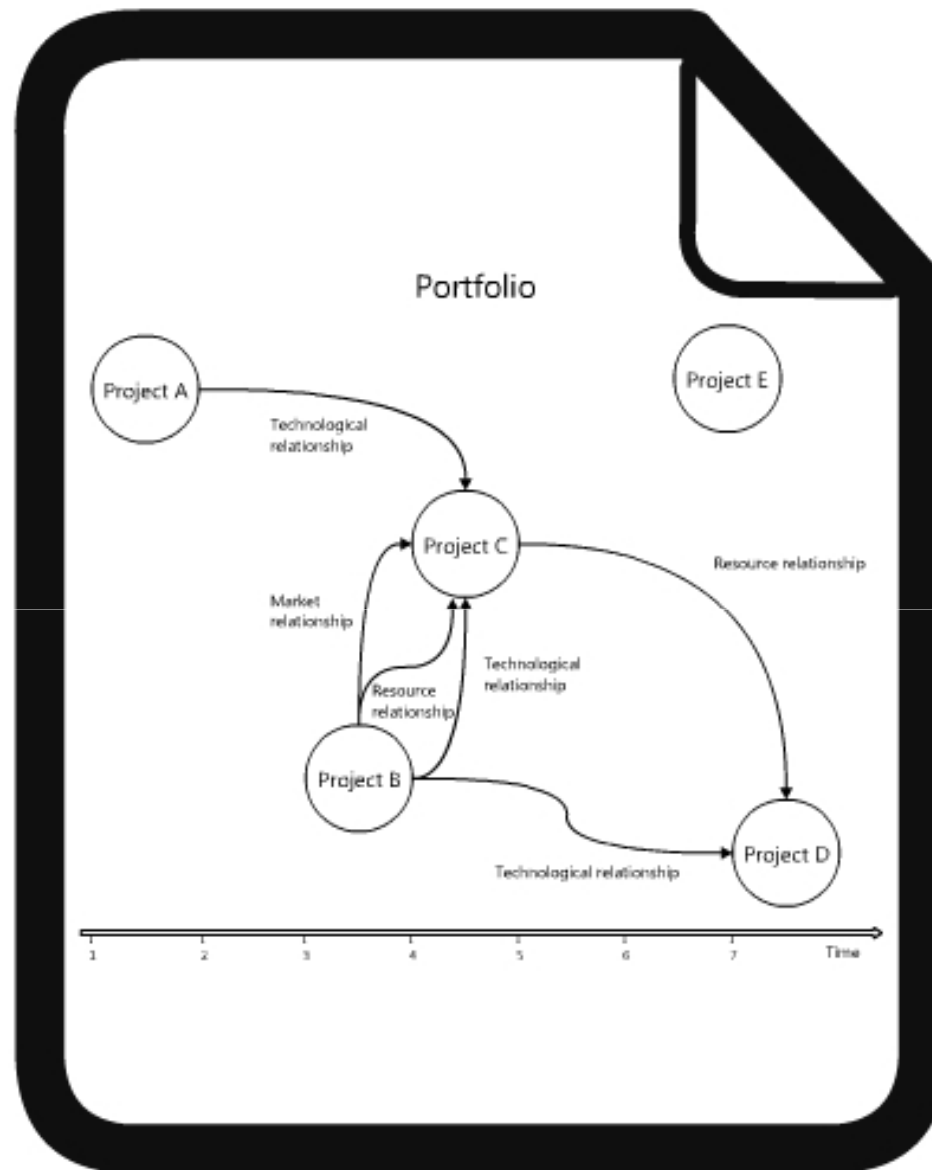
Portfolio

Project A

Project E

Technological relationship

Project C

Resource relationship

Market relationship

Technological relationship

Resource relationship

Project B

Project D

Technological relationship

1 2 3 4 5 6 7 Time